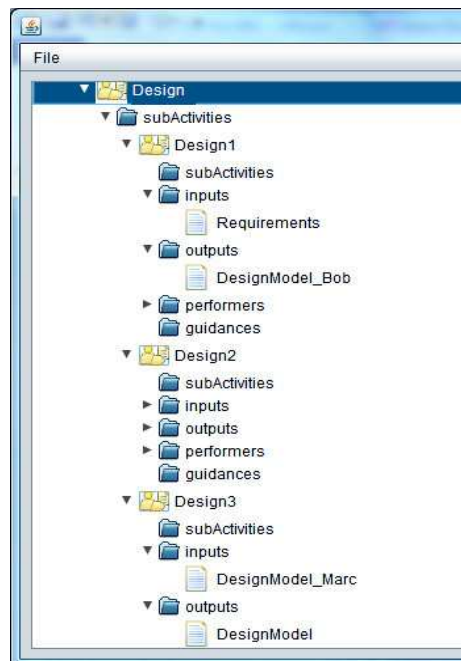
File

Design
subActivities
Design1
subActivities
inputs
Requirements
outputs
DesignModel_Bob
performers
guidances
Design2
subActivities
inputs
outputs
performers
guidances
Design3
subActivities
inputs
DesignModel_Marc
outputs
DesignModel